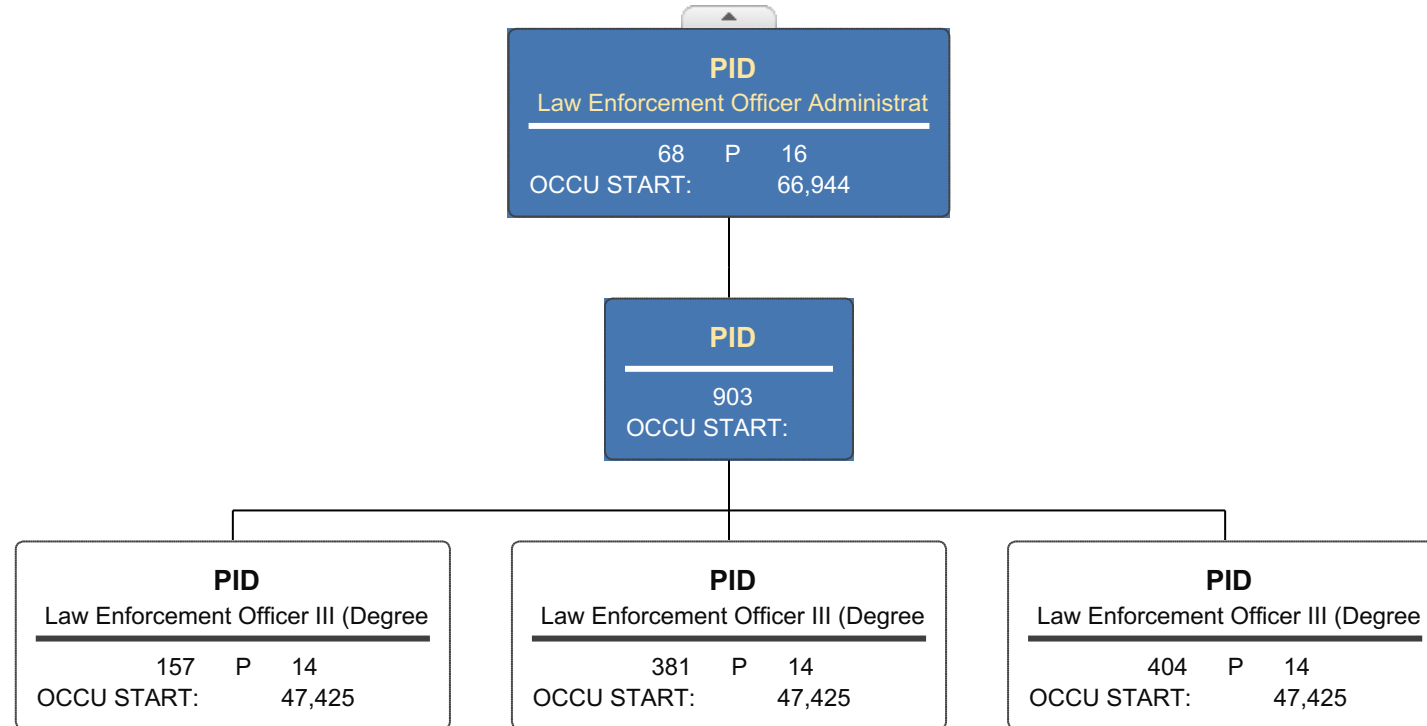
PID
Law Enforcement Officer Administrat
68 P 16
OCCU START: 66,944

PID
903
OCCU START:

PID
Law Enforcement Officer III (Degree
157 P 14
OCCU START: 47,425

PID
Law Enforcement Officer III (Degree
381 P 14
OCCU START: 47,425

PID
Law Enforcement Officer III (Degree
404 P 14
OCCU START: 47,425